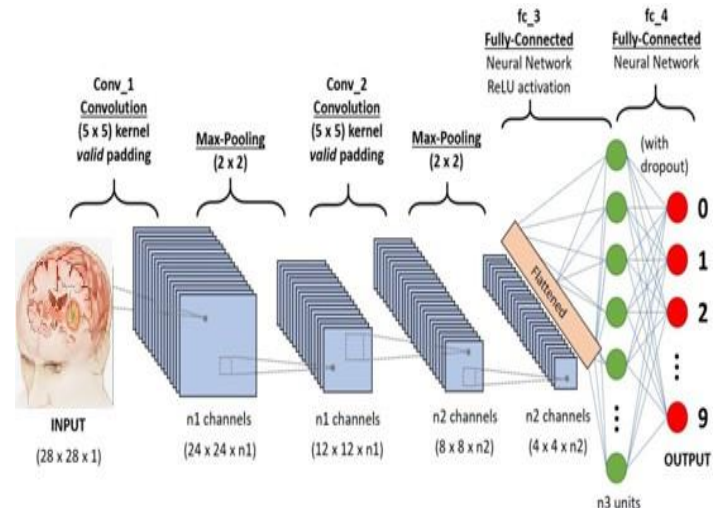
Conv_1
Convolution
(5 x 5) kernel
valid padding

Max-Pooling
(2 x 2)

Conv_2
Convolution
(5 x 5) kernel
valid padding

Max-Pooling
(2 x 2)

fc_3
Fully-Connected
Neural Network
ReLU activation

fc_4
Fully-Connected
Neural Network

(with dropout)

Flattened

0
1
2
⋮
9

INPUT
(28 x 28 x 1)

n1 channels
(24 x 24 x n1)

n1 channels
(12 x 12 x n1)

n2 channels
(8 x 8 x n2)

n2 channels
(4 x 4 x n2)

n3 units

OUTPUT